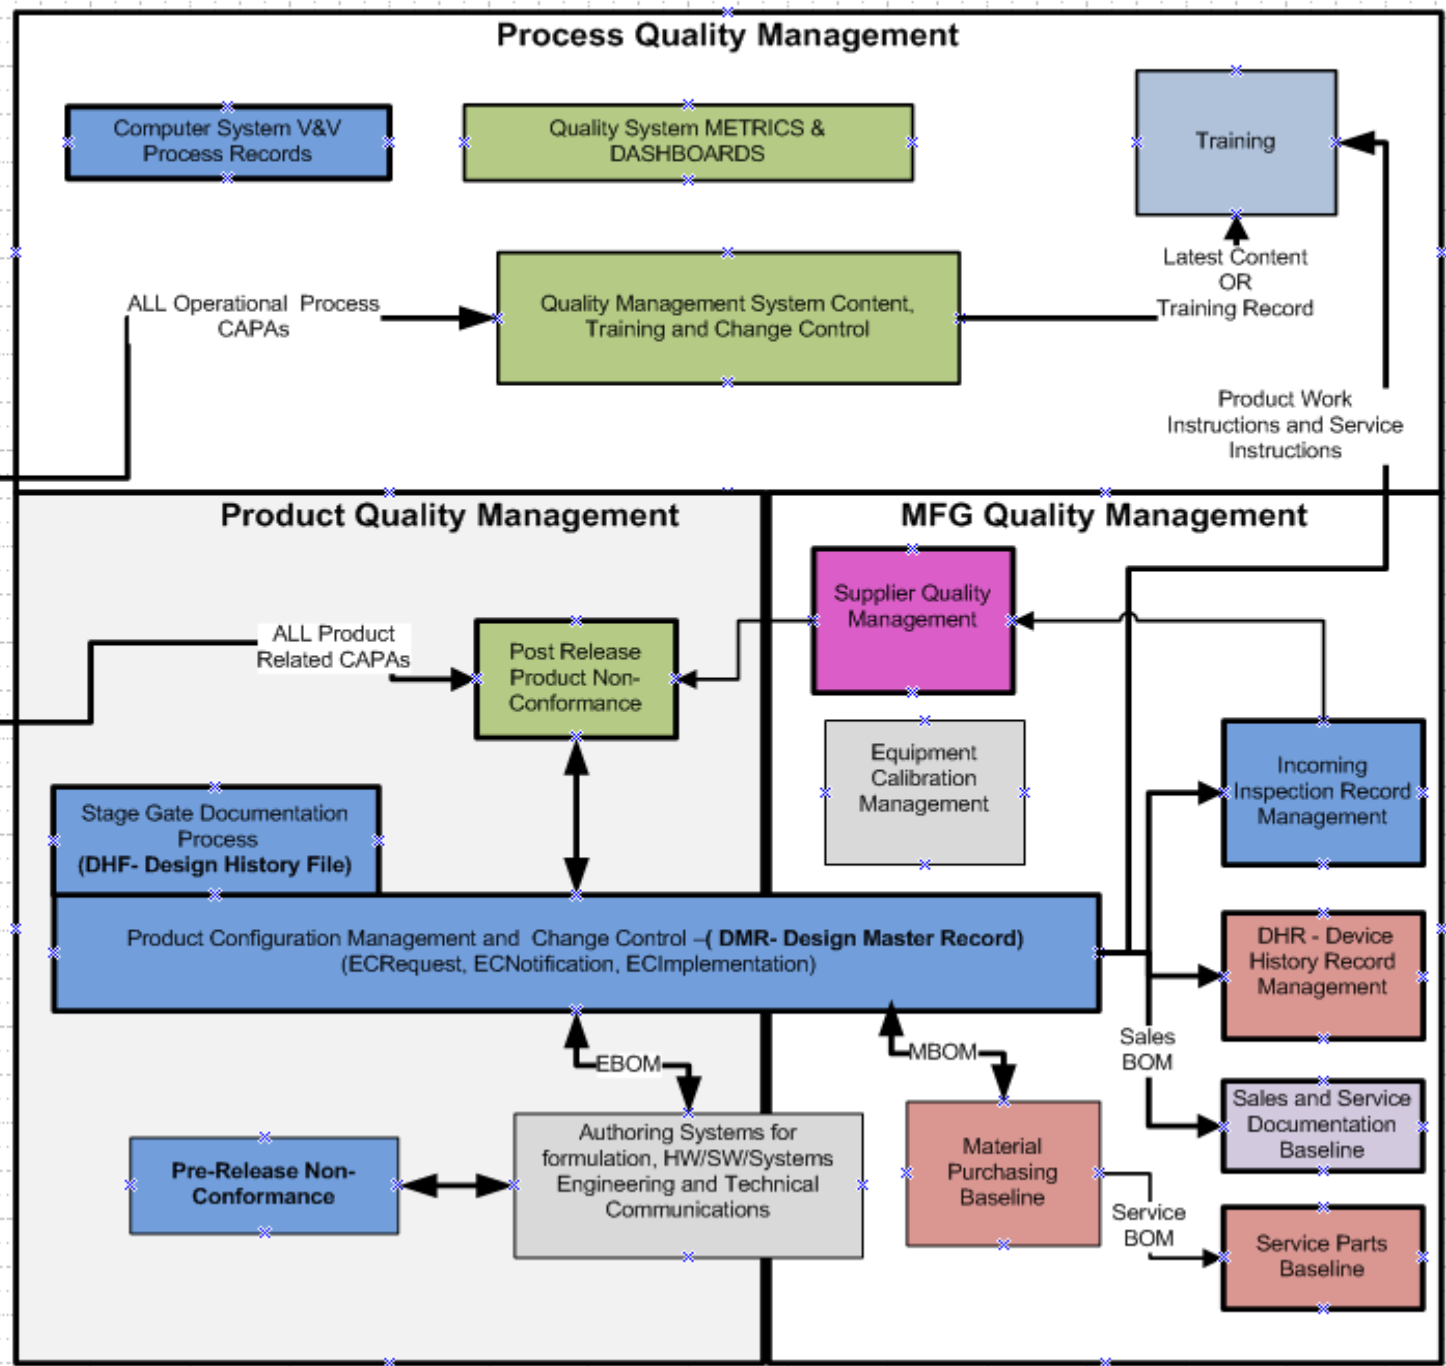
Process Quality Management

Computer System V&V Process Records

Quality System METRICS & DASHBOARDS

Training

Latest Content OR Training Record

ALL Operational Process CAPAs

Quality Management System Content, Training and Change Control

Product Work Instructions and Service Instructions

Product Quality Management

MFG Quality Management

Supplier Quality Management

ALL Product Related CAPAs

Post Release Product Non-Conformance

Equipment Calibration Management

Incoming Inspection Record Management

Stage Gate Documentation Process
(DHF- Design History File)

Product Configuration Management and Change Control –( DMR- Design Master Record)
(ECRequest, ECNotification, ECImplementation)

DHR - Device History Record Management

Sales BOM

EBOM

MBOM

Sales and Service Documentation Baseline

Authoring Systems for formulation, HW/SW/Systems Engineering and Technical Communications

Pre-Release Non-Conformance

Material Purchasing Baseline

Service BOM

Service Parts Baseline